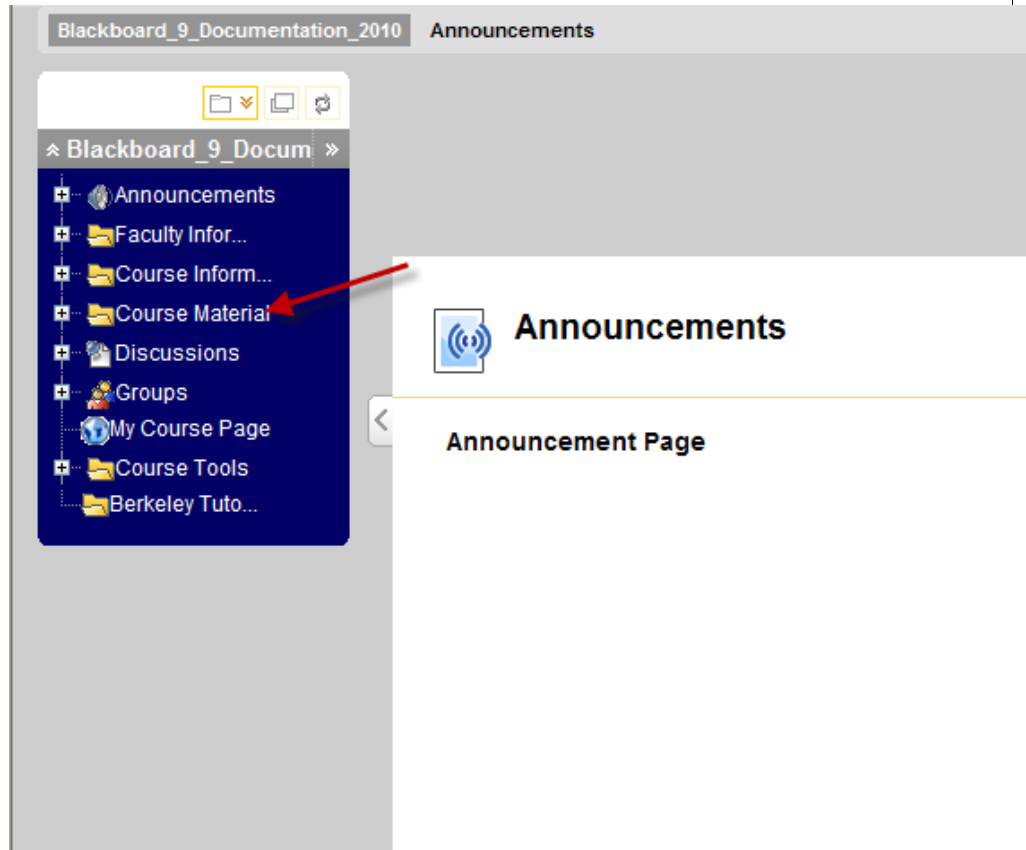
Blackboard_9_Documentation_2010 Announcements

Blackboard_9_Docum

Announcements
Faculty Infor...
Course Inform...
Course Material
Discussions
Groups
My Course Page
Course Tools
Berkeley Tuto...

Announcements

Announcement Page